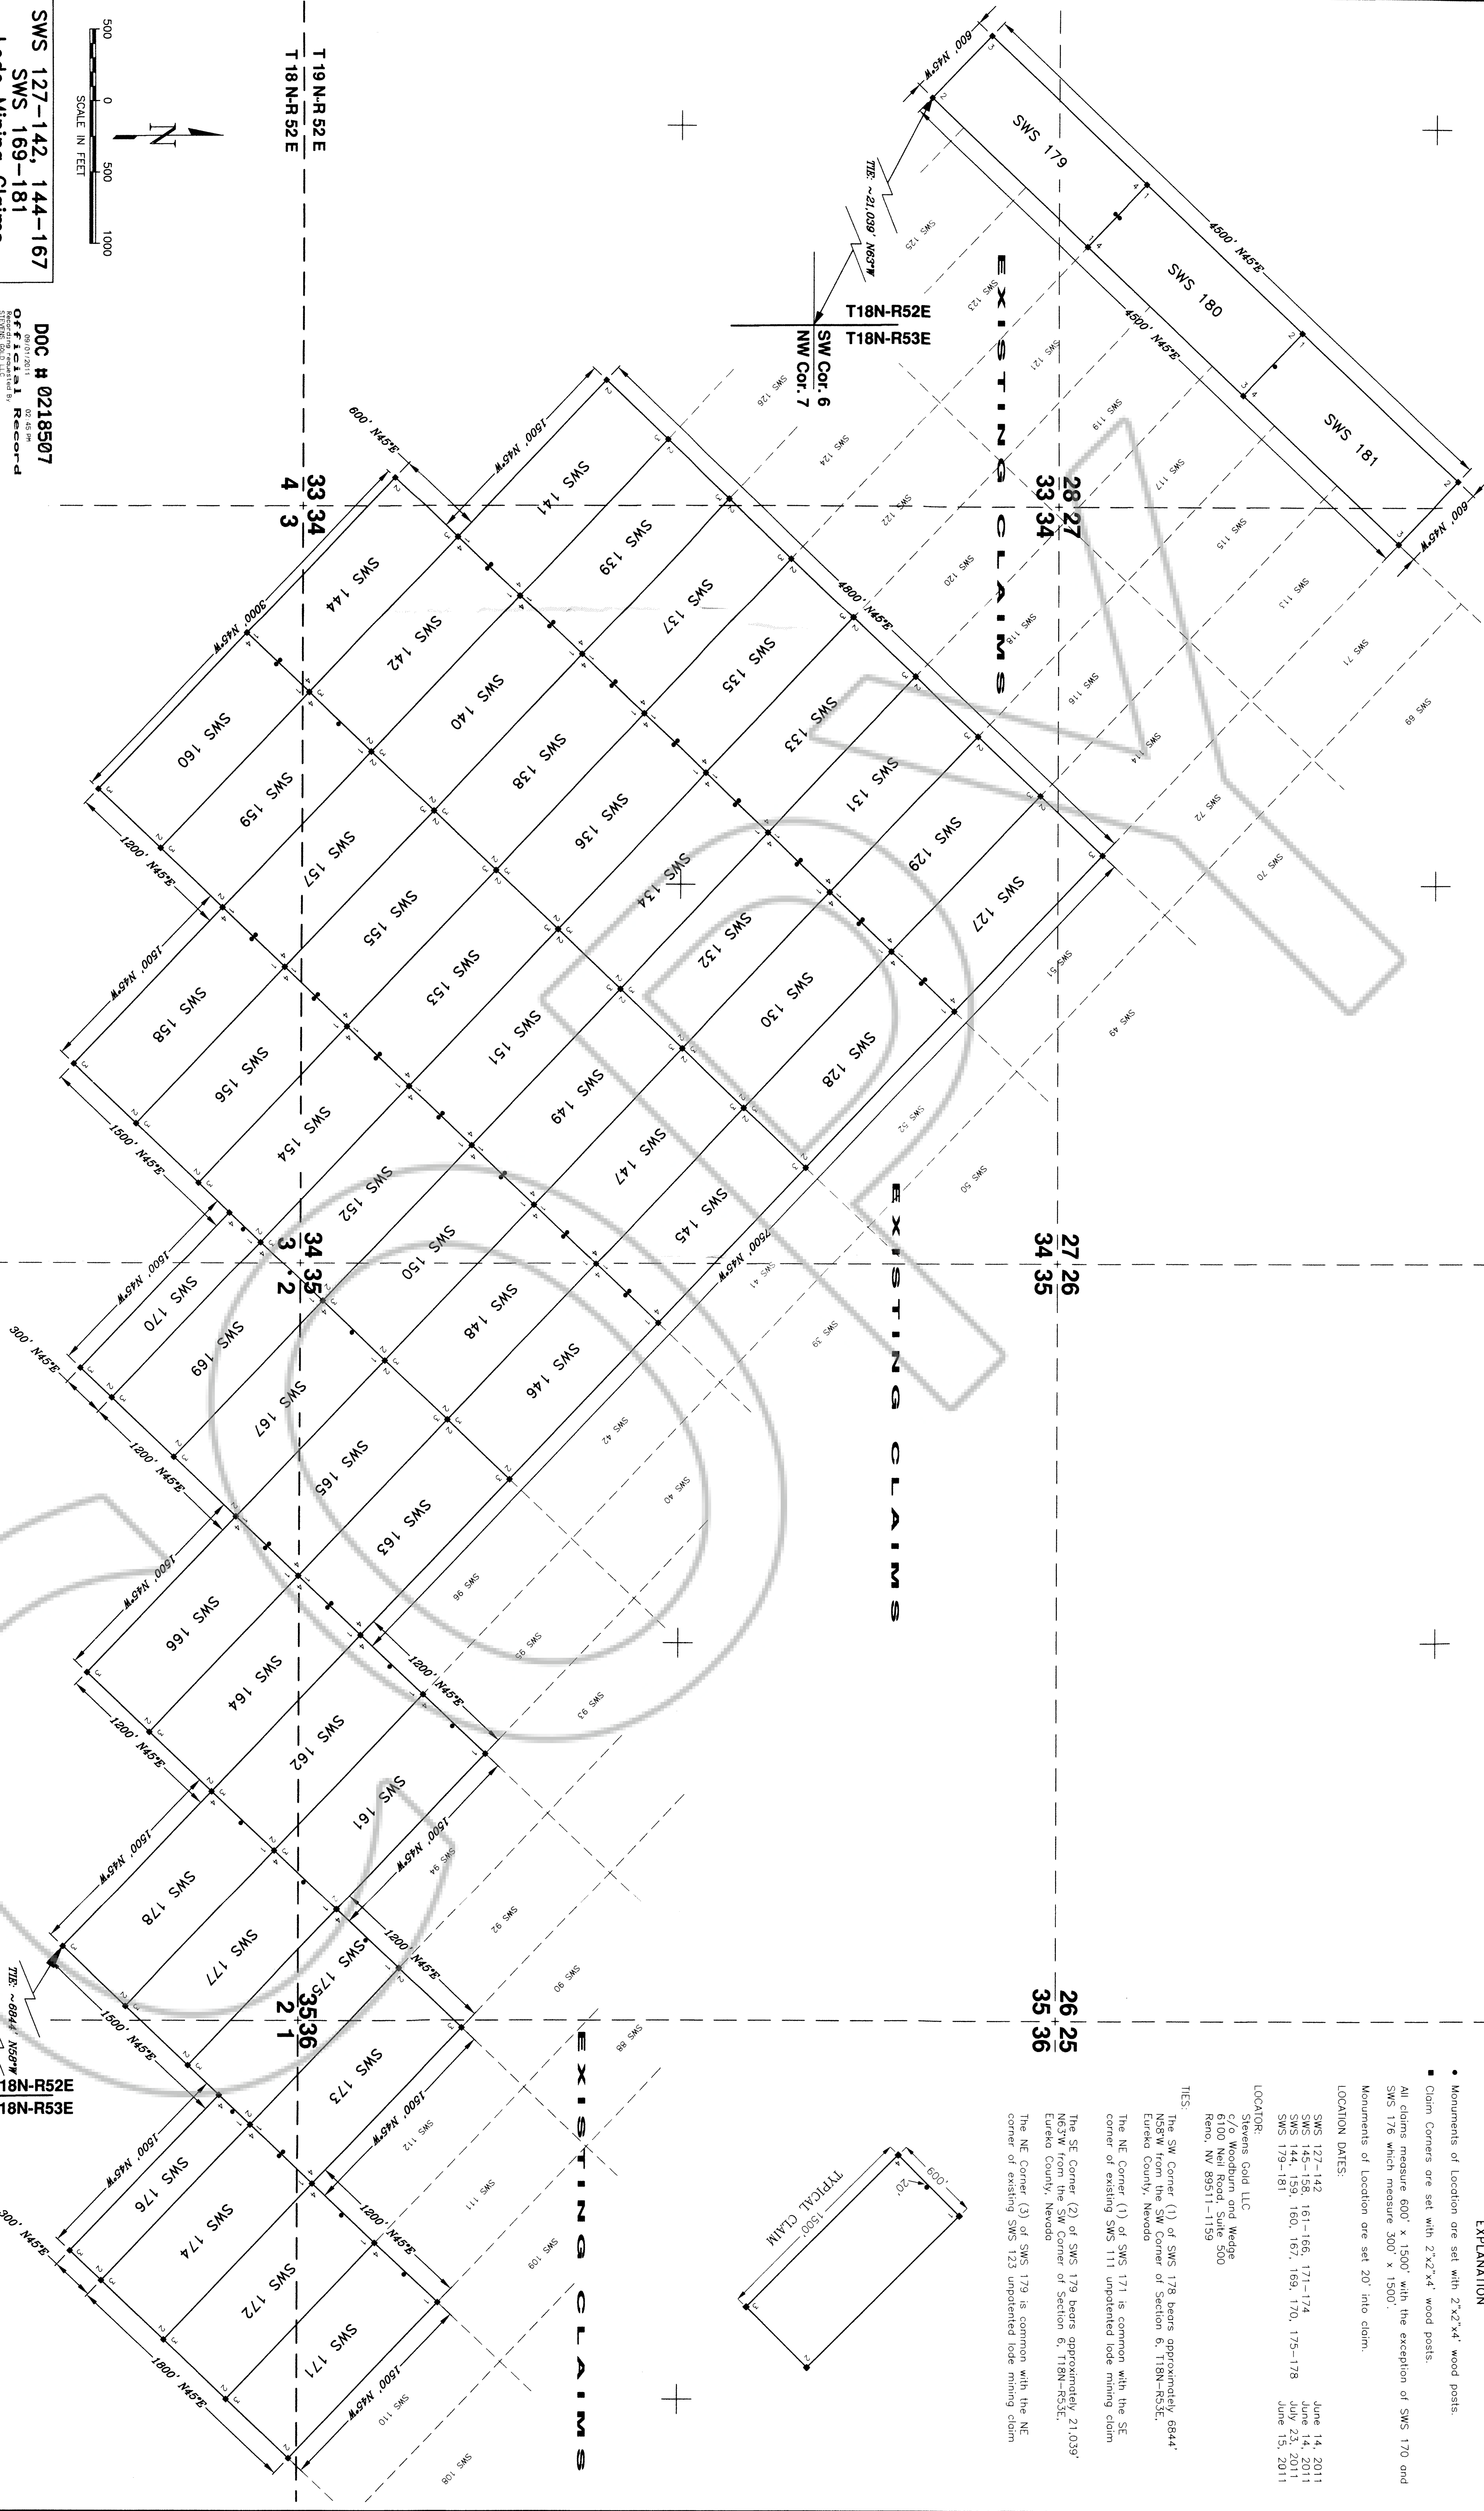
EXPLANATION

• Monuments of Location are set with 2"x2"x4' wood posts.
▪ Claim Corners are set with 2"x2"x4' wood posts.

All claims measure 600' x 1500' with the exception of SWS 170 and SWS 176 which measure 300' x 1500'.

Monuments of Location are set 20' into claim.

LOCATION DATES:

| | |
|---|---|
| SWS 127–142 | June 14, 2011 |
| SWS 145–158, 161–166, 171–174 | June 14, 2011 |
| SWS 144, 159, 160, 167, 169, 170, 175–178 | July 23, 2011 |
| SWS 179–181 | June 15, 2011 |

LOCATOR:
Stevens Gold LLC
c/o Woodburn and Wedge
6100 Neil Road, Suite 500
Reno, NV 89511-1159

TIES:

The SW Corner (1) of SWS 178 bears approximately 6844' N58W from the SW Corner of Section 6, T18N-R53E, Eureka County, Nevada

The NE Corner (1) of SWS 171 is common with the SE corner of existing SWS 111 unpatented lode mining claim

The SE Corner (2) of SWS 179 bears approximately 21,039' N63W from the SW Corner of Section 6, T18N-R53E, Eureka County, Nevada

The NE Corner (3) of SWS 179 is common with the NE corner of existing SWS 123 unpatented lode mining claim

TYPICAL CLAIM
600'
20'
1500'

SWS 127–142, 144–167
SWS 169–181
Lode Mining Claims

500 0 500 1000
SCALE IN FEET
N

DOC # 0218507
Official Record

T19N-R52E
T18N-R52E

T18N-R52E
T18N-R53E
SW Cor. 6
NW Cor. 7

TIE: ~21,039' N63°W
TIE: ~6844' N58°W

18N-R52E
18N-R53E

EXISTING CLAIMS
EXISTING CLAIMS
EXISTING CLAIMS

28 27
33 34
33 34
4 3
27 26
34 35
34 35
3 2
26 25
35 36
35 36
2 1

600' N45°W
4500' N45°E
4500' N45°E
600' N45°W
600' N45°E
1500' N45°W
4800' N45°E
3000' N45°W
1200' N45°E
1500' N45°W
1500' N45°E
7500' N45°W
1500' N45°W
300' N45°E
1200' N45°E
1500' N45°W
1200' N45°E
1200' N45°E
1500' N45°W
1200' N45°E
1500' N45°E
1500' N45°W
1200' N45°E
300' N45°E
1800' N45°E
1500' N45°W

SWS 179
SWS 180
SWS 181
SWS 141
SWS 139
SWS 137
SWS 135
SWS 133
SWS 131
SWS 129
SWS 127
SWS 144
SWS 142
SWS 140
SWS 138
SWS 136
SWS 134
SWS 132
SWS 130
SWS 128
SWS 160
SWS 159
SWS 157
SWS 155
SWS 153
SWS 151
SWS 149
SWS 147
SWS 145
SWS 158
SWS 156
SWS 154
SWS 152
SWS 150
SWS 148
SWS 146
SWS 170
SWS 169
SWS 167
SWS 165
SWS 163
SWS 166
SWS 164
SWS 162
SWS 161
SWS 178
SWS 177
SWS 175
SWS 173
SWS 176
SWS 174
SWS 172
SWS 171

SWS 125
SWS 123
SWS 121
SWS 119
SWS 117
SWS 115
SWS 113
SWS 71
SWS 69
SWS 126
SWS 124
SWS 122
SWS 120
SWS 118
SWS 116
SWS 114
SWS 72
SWS 70
SWS 51
SWS 49
SWS 52
SWS 50
SWS 41
SWS 39
SWS 42
SWS 40
SWS 96
SWS 95
SWS 93
SWS 94
SWS 92
SWS 90
SWS 88
SWS 112
SWS 111
SWS 109
SWS 110
SWS 108